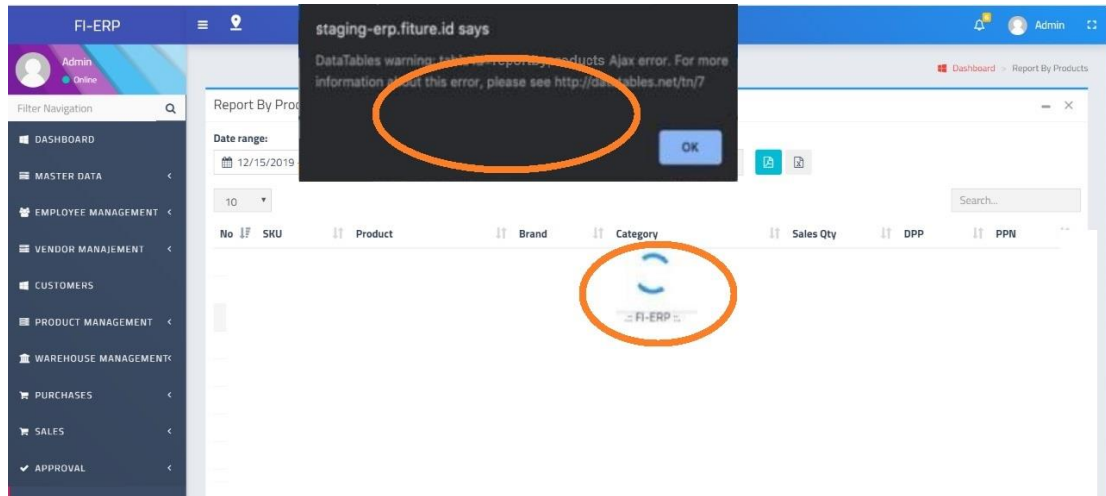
FI-ERP

Admin
Online

Filter Navigation

DASHBOARD
MASTER DATA
EMPLOYEE MANAGEMENT
VENDOR MANAJEMENT
CUSTOMERS
PRODUCT MANAGEMENT
WAREHOUSE MANAGEMENT
PURCHASES
SALES
APPROVAL

staging-erp.fiture.id says

DataTables warning: table id=reportbyproducts Ajax error. For more information about this error, please see http://datatables.net/tn/7

OK

Admin

Dashboard > Report By Products

Report By Prod

Date range:
12/15/2019

10

Search...

| No | SKU | Product | Brand | Category | Sales Qty | DPP | PPN |
|---|---|---|---|---|---|---|---|

:: FI-ERP ::